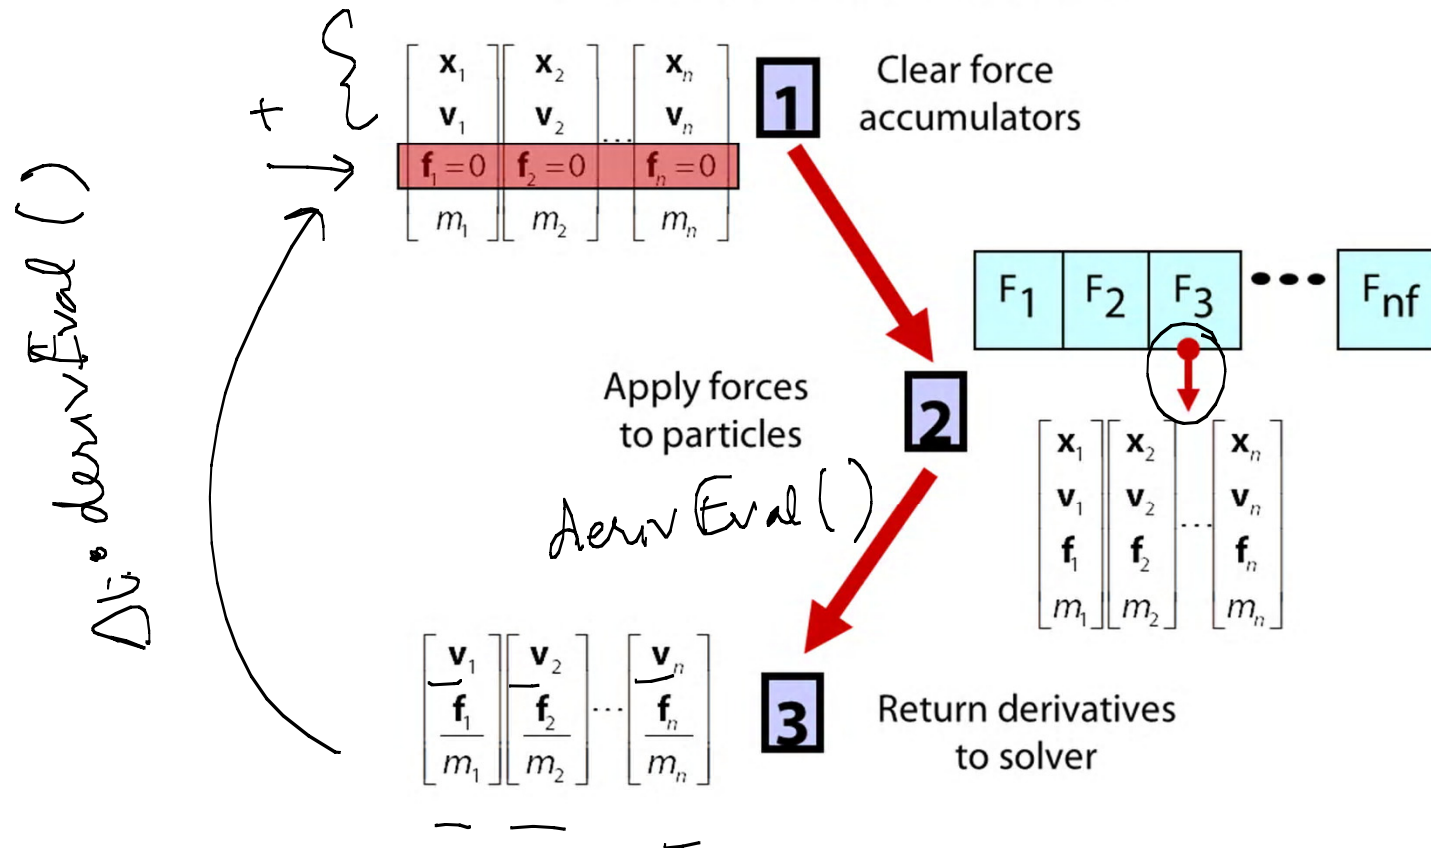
$\begin{bmatrix} \mathbf{x}_1 \\ \mathbf{v}_1 \\ \mathbf{f}_1 = 0 \\ m_1 \end{bmatrix} \begin{bmatrix} \mathbf{x}_2 \\ \mathbf{v}_2 \\ \mathbf{f}_2 = 0 \\ m_2 \end{bmatrix} \cdots \begin{bmatrix} \mathbf{x}_n \\ \mathbf{v}_n \\ \mathbf{f}_n = 0 \\ m_n \end{bmatrix}$

1 Clear force accumulators

| $F_1$ | $F_2$ | $F_3$ | ••• | $F_{nf}$ |
|---|---|---|---|---|

Apply forces to particles

2

$\begin{bmatrix} \mathbf{x}_1 \\ \mathbf{v}_1 \\ \mathbf{f}_1 \\ m_1 \end{bmatrix} \begin{bmatrix} \mathbf{x}_2 \\ \mathbf{v}_2 \\ \mathbf{f}_2 \\ m_2 \end{bmatrix} \cdots \begin{bmatrix} \mathbf{x}_n \\ \mathbf{v}_n \\ \mathbf{f}_n \\ m_n \end{bmatrix}$

derivEval( )

$\begin{bmatrix} \mathbf{v}_1 \\ \frac{\mathbf{f}_1}{m_1} \end{bmatrix} \begin{bmatrix} \mathbf{v}_2 \\ \frac{\mathbf{f}_2}{m_2} \end{bmatrix} \cdots \begin{bmatrix} \mathbf{v}_n \\ \frac{\mathbf{f}_n}{m_n} \end{bmatrix}$

3 Return derivatives to solver

t

DS.derivEval( )